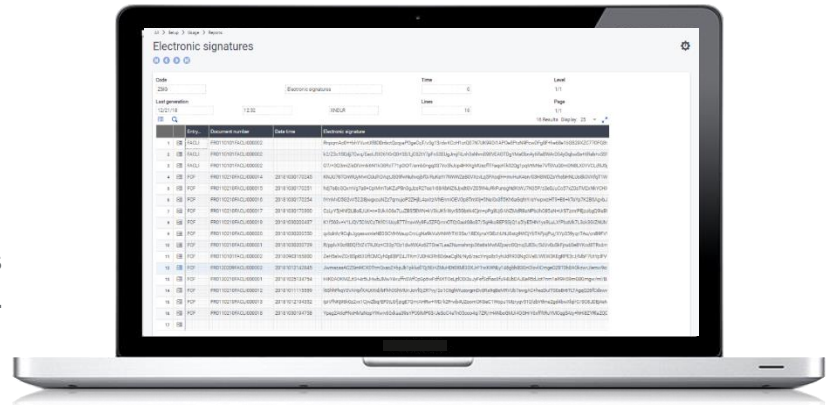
Electronic signatures

Code
Z003
Electronic signatures
Time
Level
1/1
Last generation
12/21/18
12:32
Lines
Page
1/1

| | Entry | Document number | Date time | Electronic signature |
|---|---|---|---|---|
| 1 | FACLI | | | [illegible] |
| 2 | FACLI | | | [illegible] |
| 3 | FACLI | | | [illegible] |
| 4 | FCP | | | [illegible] |
| 5 | FCP | | | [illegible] |
| 6 | FCP | | | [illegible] |
| 7 | FCP | | | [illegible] |
| 8 | FCP | | | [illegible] |
| 9 | FCP | | | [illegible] |
| 10 | FCP | | | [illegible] |
| 11 | FCP | | | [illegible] |
| 12 | FCP | | | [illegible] |
| 13 | FCP | | | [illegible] |
| 14 | FCP | | | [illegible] |
| 15 | FCP | | | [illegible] |
| 16 | FCP | | | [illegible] |
| 17 | FCP | | | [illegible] |
| 18 | | | | |